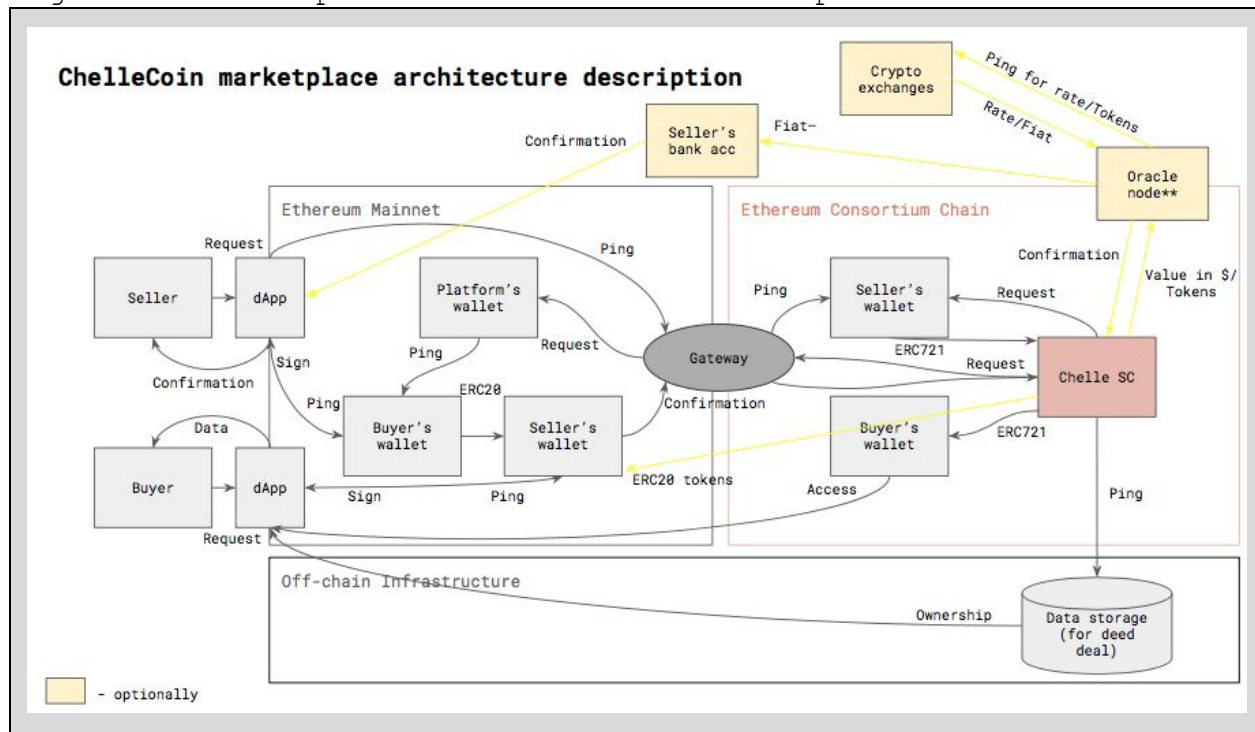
ChelleCoin marketplace architecture description

Crypto exchanges

Ping for rate/Tokens

Rate/Fiat

Seller's bank acc

Fiat-

Confirmation

Oracle node**

Ethereum Mainnet

Ethereum Consortium Chain

Request

Ping

Seller

dApp

Platform's wallet

Ping

Seller's wallet

Request

Confirmation

Value in $/ Tokens

Request

Gateway

ERC721

Request

Chelle SC

Sign

Confirmation

Ping

ERC20

Buyer's wallet

Seller's wallet

Confirmation

Buyer's wallet

ERC721

Data

Buyer

dApp

Sign

Ping

ERC20 tokens

Access

Ping

Request

Off-chain Infrastructure

Ownership

Data storage (for deed deal)

- optionally